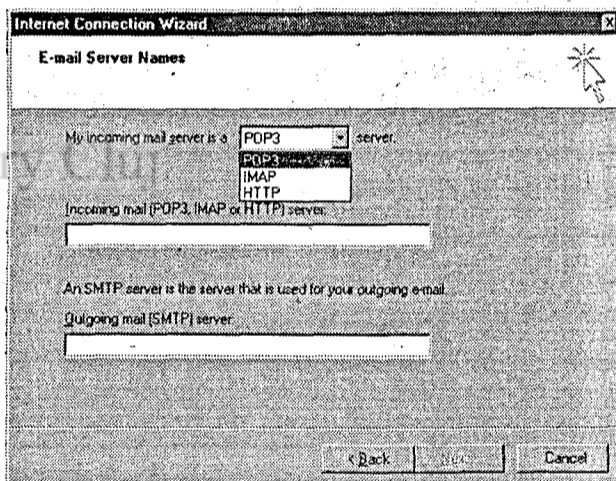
Internet Connection Wizard

E-mail Server Names

My incoming mail server is a POP3 server.

POP3
IMAP
HTTP

Incoming mail (POP3, IMAP or HTTP) server:

An SMTP server is the server that is used for your outgoing e-mail.

Outgoing mail (SMTP) server:

< Back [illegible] Cancel